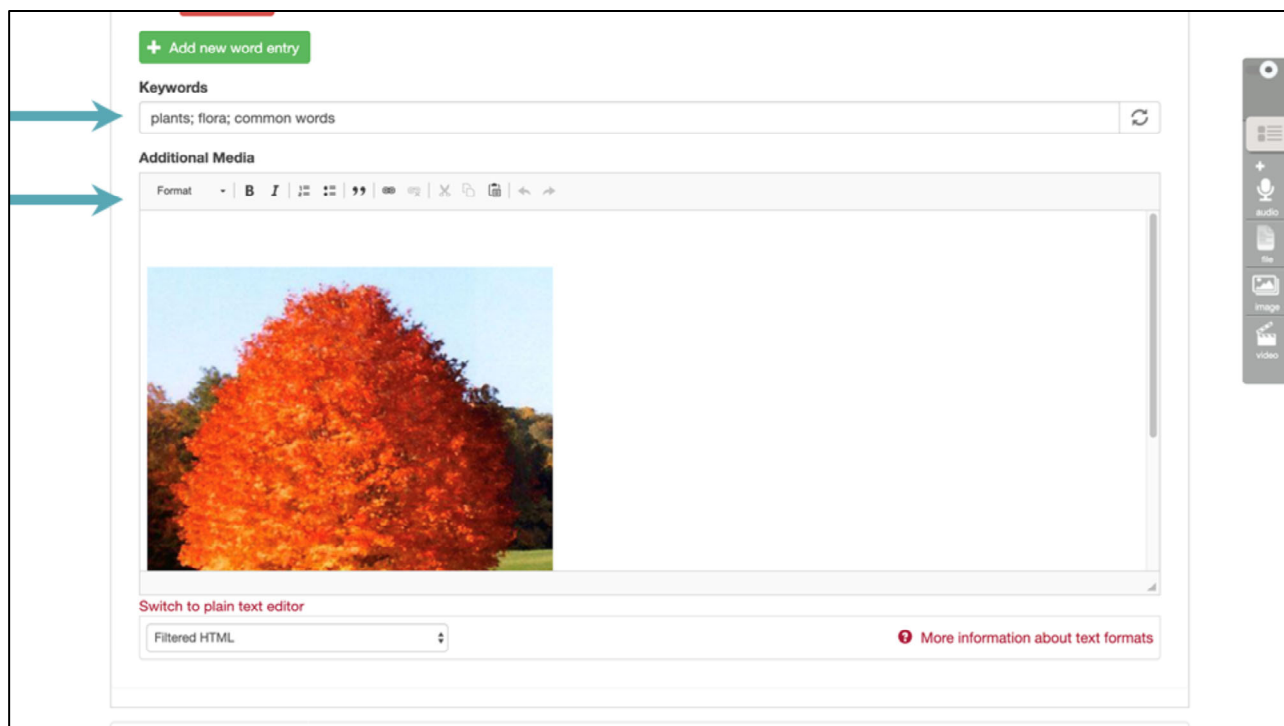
+ Add new word entry

Keywords

plants; flora; common words

Additional Media

Format

B I

Switch to plain text editor

Filtered HTML

More information about text formats

+

audio

file

image

video